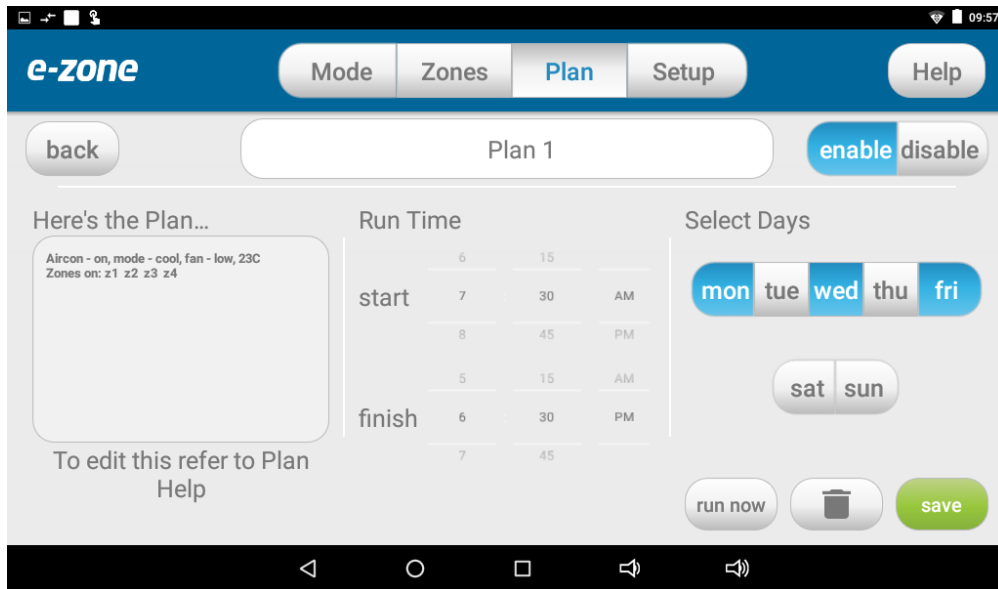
09:57

e-zone

Mode Zones Plan Setup

Help

back

Plan 1

enable disable

Here's the Plan...

Aircon - on, mode - cool, fan - low, 23C
Zones on: z1 z2 z3 z4

To edit this refer to Plan Help

Run Time

| | 6 | 15 | |
|---|---|---|---|
| start | 7 | 30 | AM |
| | 8 | 45 | PM |
| | 5 | 15 | AM |
| finish | 6 | 30 | PM |
| | 7 | 45 | |

Select Days

mon tue wed thu fri

sat sun

run now

save